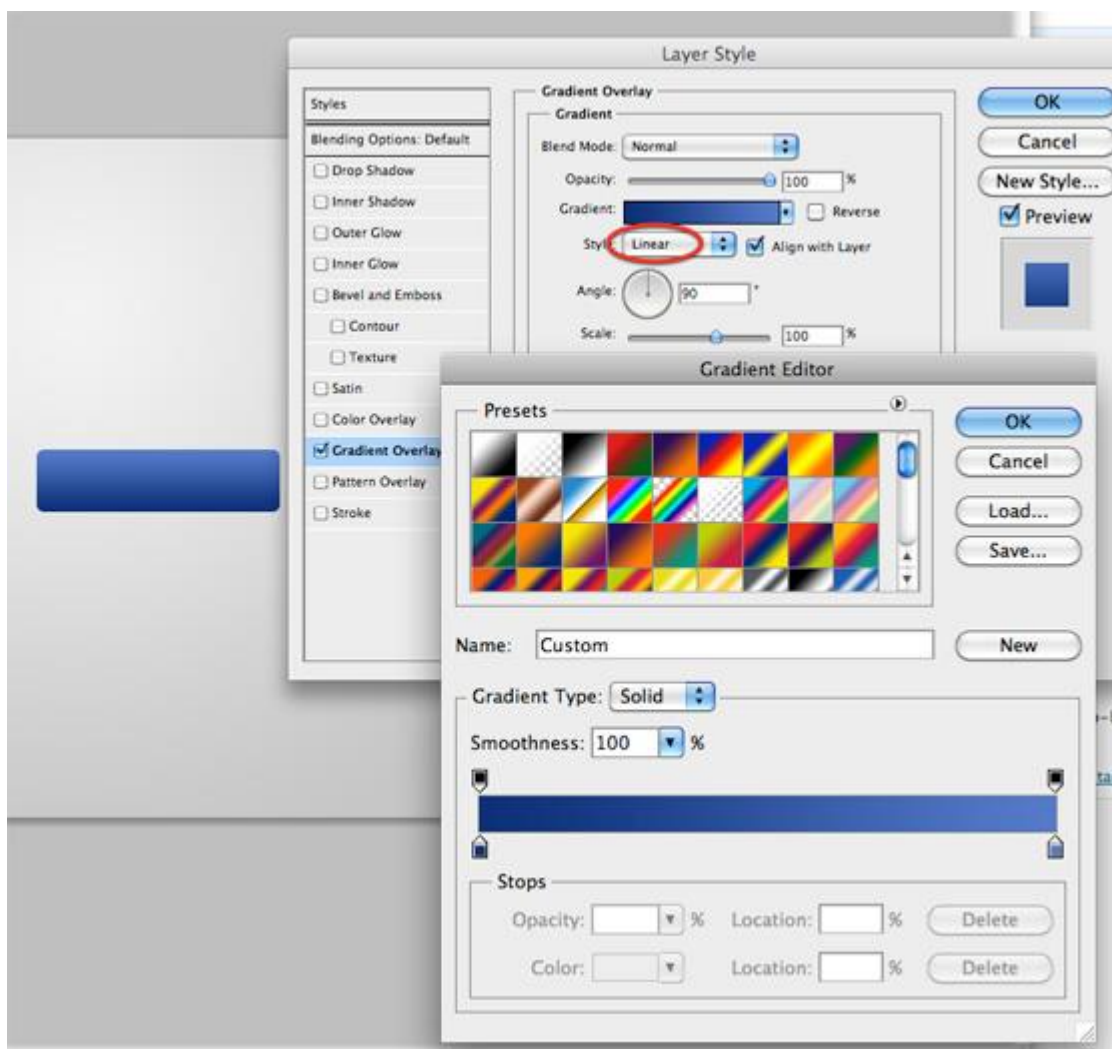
Layer Style

Styles
Blending Options: Default
Drop Shadow
Inner Shadow
Outer Glow
Inner Glow
Bevel and Emboss
Contour
Texture
Satin
Color Overlay
Gradient Overlay
Pattern Overlay
Stroke

Gradient Overlay
Gradient
Blend Mode: Normal
Opacity: 100 %
Gradient: Reverse
Style: Linear Align with Layer
Angle: 90 °
Scale: 100 %

OK
Cancel
New Style...
Preview

Gradient Editor

Presets

OK
Cancel
Load...
Save...

Name: Custom
New

Gradient Type: Solid
Smoothness: 100 %

Stops
Opacity: % Location: % Delete
Color: Location: % Delete